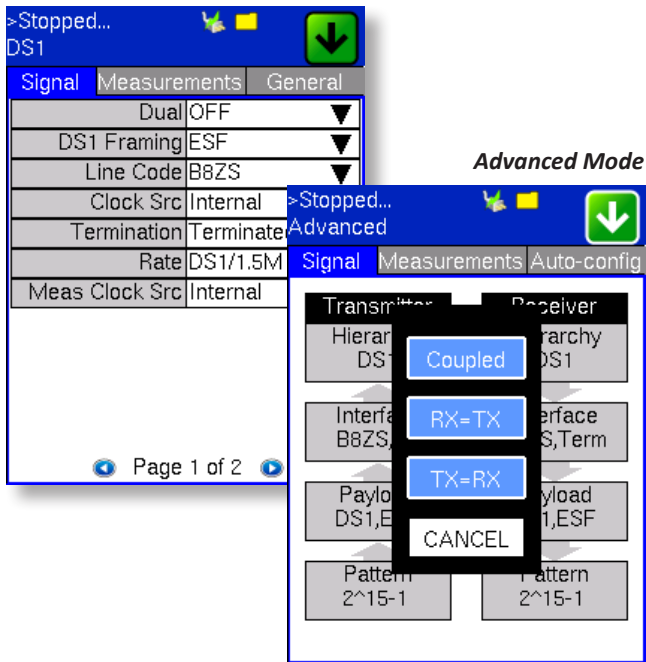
>Stopped...
DS1

Signal | Measurements | General

| | |
|---|---|
| Dual | OFF |
| DS1 Framing | ESF |
| Line Code | B8ZS |
| Clock Src | Internal |
| Termination | Terminate |
| Rate | DS1/1.5M |
| Meas Clock Src | Internal |

Page 1 of 2

Advanced Mode

>Stopped...
Advanced

Signal | Measurements | Auto-config

Transmitter
Receiver

Hierar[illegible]
DS1

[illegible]rarchy
DS1

Interfa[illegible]
B8ZS,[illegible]

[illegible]erface
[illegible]S,Term

Paylo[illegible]
DS1,E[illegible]

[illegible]yload
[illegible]1,ESF

Pattern
2^15-1

Pattern
2^15-1

Coupled

RX=TX

TX=RX

CANCEL